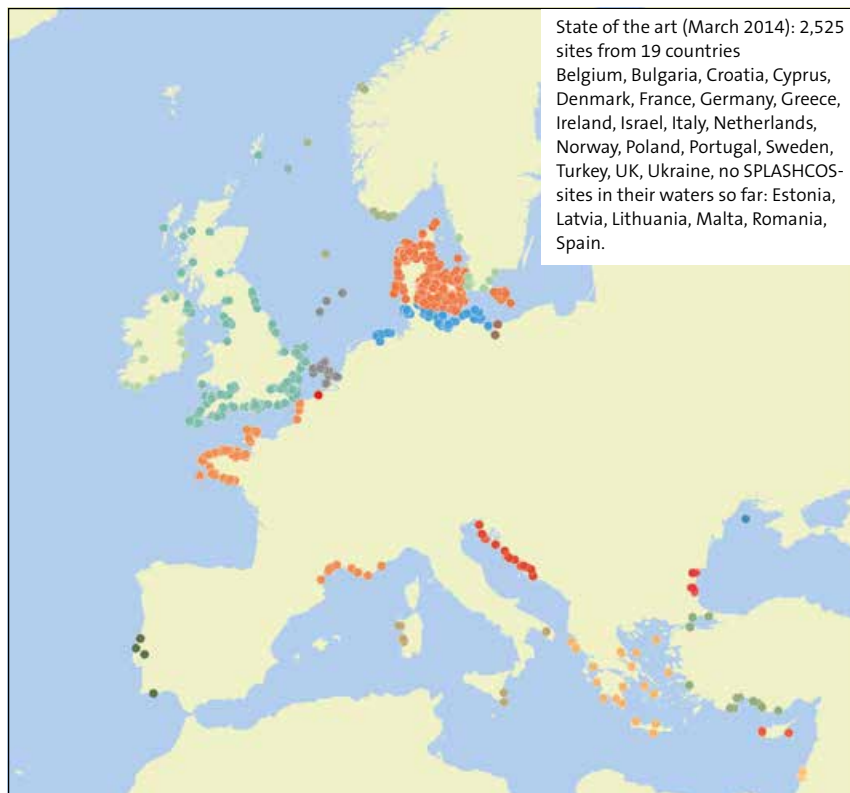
State of the art (March 2014): 2,525 sites from 19 countries Belgium, Bulgaria, Croatia, Cyprus, Denmark, France, Germany, Greece, Ireland, Israel, Italy, Netherlands, Norway, Poland, Portugal, Sweden, Turkey, UK, Ukraine, no SPLASHCOS-sites in their waters so far: Estonia, Latvia, Lithuania, Malta, Romania, Spain.